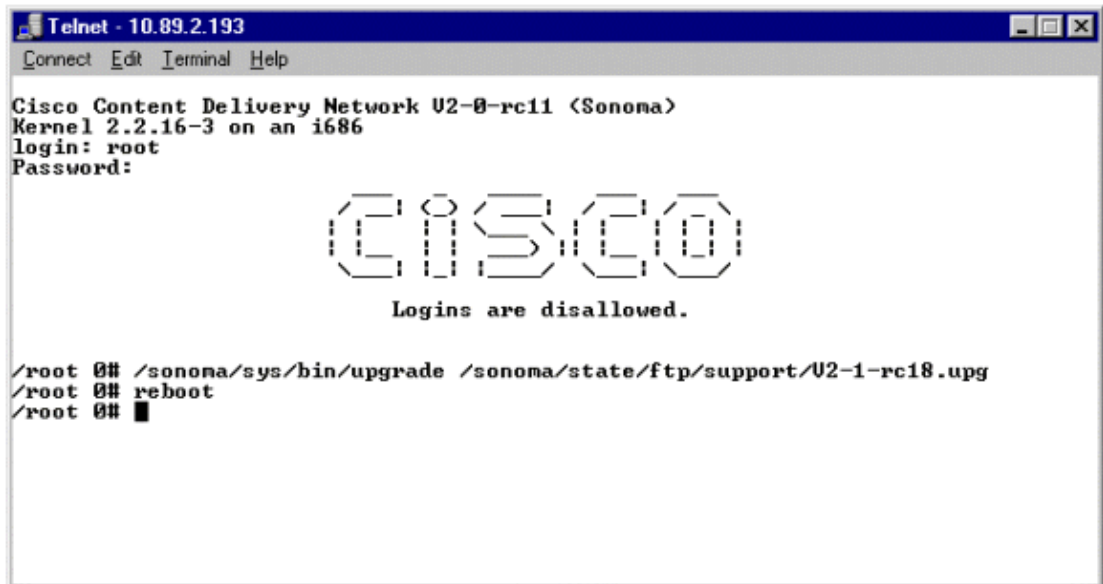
Telnet - 10.89.2.193

Connect Edit Terminal Help

Cisco Content Delivery Network V2-0-rc11 (Sonoma)
Kernel 2.2.16-3 on an i686
login: root
Password:

Logins are disallowed.

/root 0# /sonoma/sys/bin/upgrade /sonoma/state/ftp/support/V2-1-rc18.upg
/root 0# reboot
/root 0#